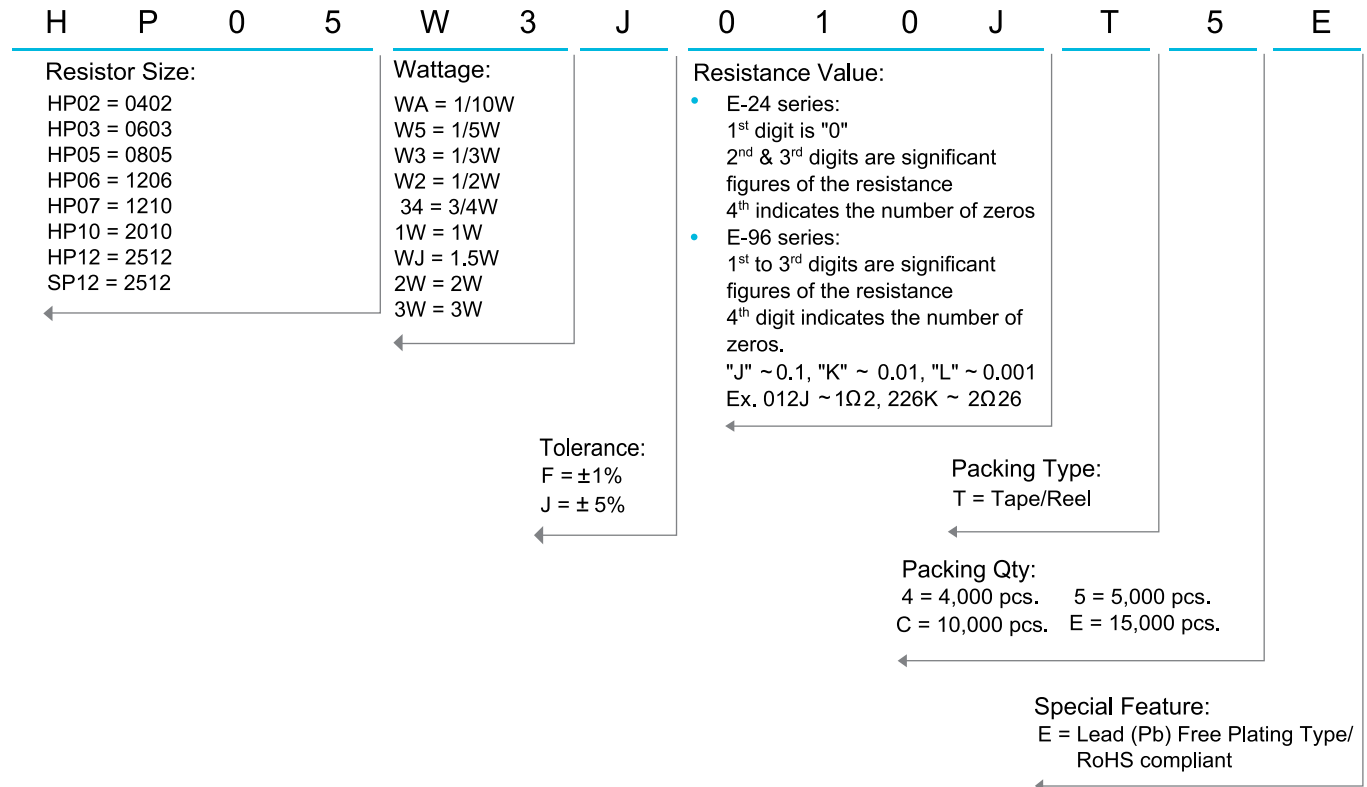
H P 0 5 W 3 J 0 1 0 J T 5 E

Resistor Size:
HP02 = 0402
HP03 = 0603
HP05 = 0805
HP06 = 1206
HP07 = 1210
HP10 = 2010
HP12 = 2512
SP12 = 2512

Wattage:
WA = 1/10W
W5 = 1/5W
W3 = 1/3W
W2 = 1/2W
34 = 3/4W
1W = 1W
WJ = 1.5W
2W = 2W
3W = 3W

Resistance Value:
• E-24 series:
1$^{st}$ digit is "0"
2$^{nd}$ & 3$^{rd}$ digits are significant figures of the resistance
4$^{th}$ indicates the number of zeros
• E-96 series:
1$^{st}$ to 3$^{rd}$ digits are significant figures of the resistance
4$^{th}$ digit indicates the number of zeros.
"J" ~ 0.1, "K" ~ 0.01, "L" ~ 0.001
Ex. 012J ~ 1Ω2, 226K ~ 2Ω26

Tolerance:
F = ±1%
J = ± 5%

Packing Type:
T = Tape/Reel

Packing Qty:
4 = 4,000 pcs. 5 = 5,000 pcs.
C = 10,000 pcs. E = 15,000 pcs.

Special Feature:
E = Lead (Pb) Free Plating Type/ RoHS compliant